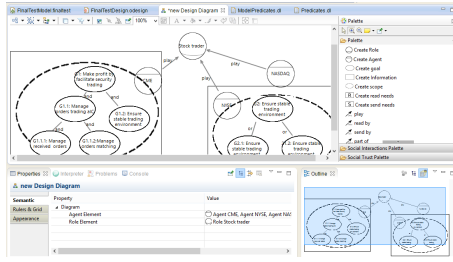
FinalTestModel finaltest | FinalTestDesign.odesign | *new Design Diagram | ModelPredicates.dl | Predicates.dl

100%

Stock trader

play

play

NASDAQ

G0: Make profit by facilitate security trading

G1.1: Manage orders trading and

and

G1.2: Ensure stable trading environment

G1.1.1: Manage received orders

G1.1.2: Manage orders matching

NYSE

G2: Ensure stable trading environment

or

or

G2.1: Ensure stable trading environment

G2.2: Ensure stable trading environment

Palette

Palette

Create Role

Create Agent

Create goal

Create Information

Create scope

Create read needs

Create send needs

play

read by

send by

part of

Social Interactions Palette

Social Trust Palette

Properties | Interpreter | Problems | Console

new Design Diagram

Semantic

Rulers & Grid

Appearance

| Property | Value |
|---|---|
| Diagram | |
| Agent Element | Agent CME, Agent NYSE, Agent NAS |
| Role Element | Role Stock trader |

Outline